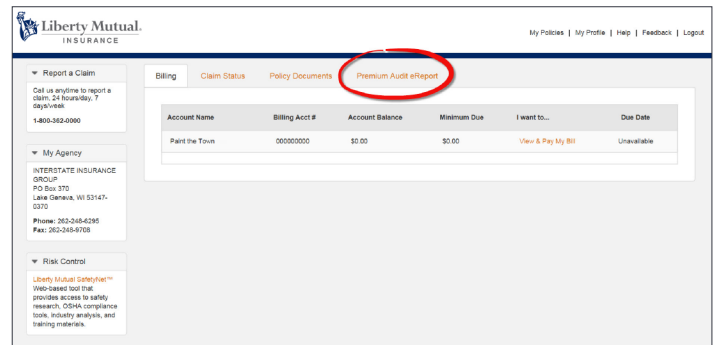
Liberty Mutual.
INSURANCE

My Policies | My Profile | Help | Feedback | Logout

Report a Claim
Call us anytime to report a claim, 24 hours/day, 7 days/week
1-800-362-0000

My Agency
INTERSTATE INSURANCE GROUP
PO Box 370
Lake Geneva, WI 53147-0370
Phone: 262-248-6295
Fax: 262-248-9708

Risk Control
Liberty Mutual SafetyNet™
Web-based tool that provides access to safety research, OSHA compliance tools, industry analysis, and training materials.

Billing | Claim Status | Policy Documents | Premium Audit eReport

| Account Name | Billing Acct # | Account Balance | Minimum Due | I want to... | Due Date |
|---|---|---|---|---|---|
| Paint the Town | 000000000 | \$0.00 | \$0.00 | View & Pay My Bill | Unavailable |